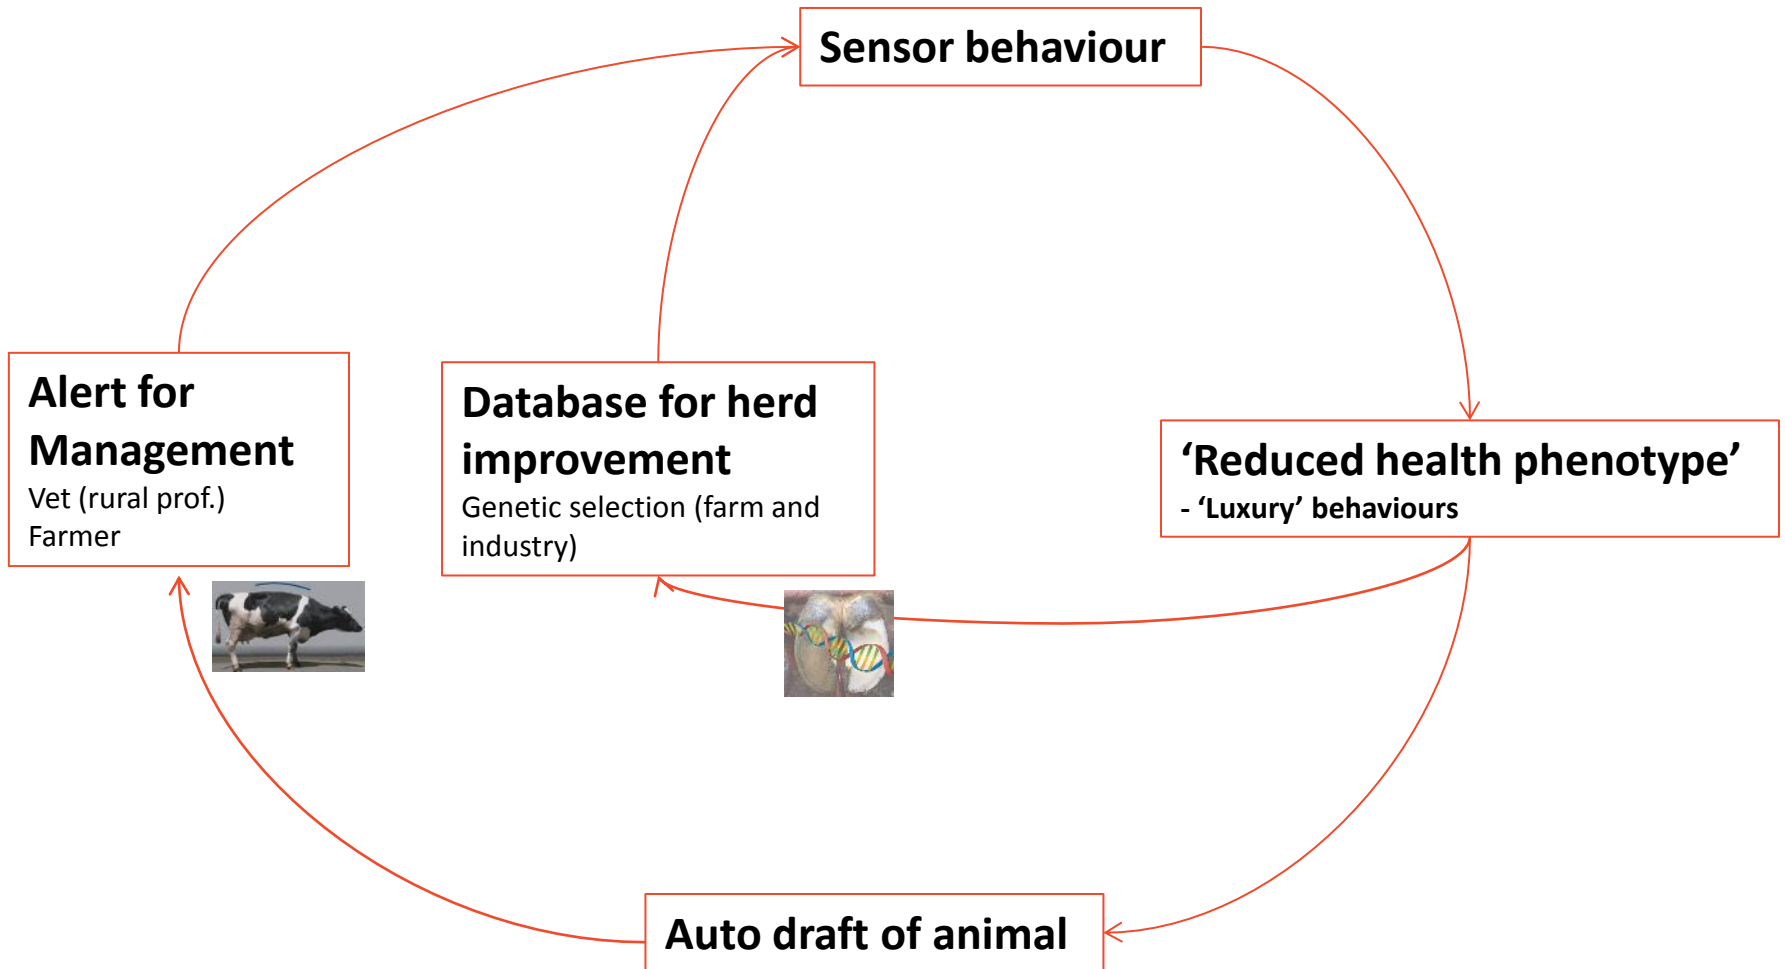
Sensor behaviour

Alert for Management
Vet (rural prof.)
Farmer

Database for herd improvement
Genetic selection (farm and industry)

‘Reduced health phenotype’
- ‘Luxury’ behaviours

Auto draft of animal